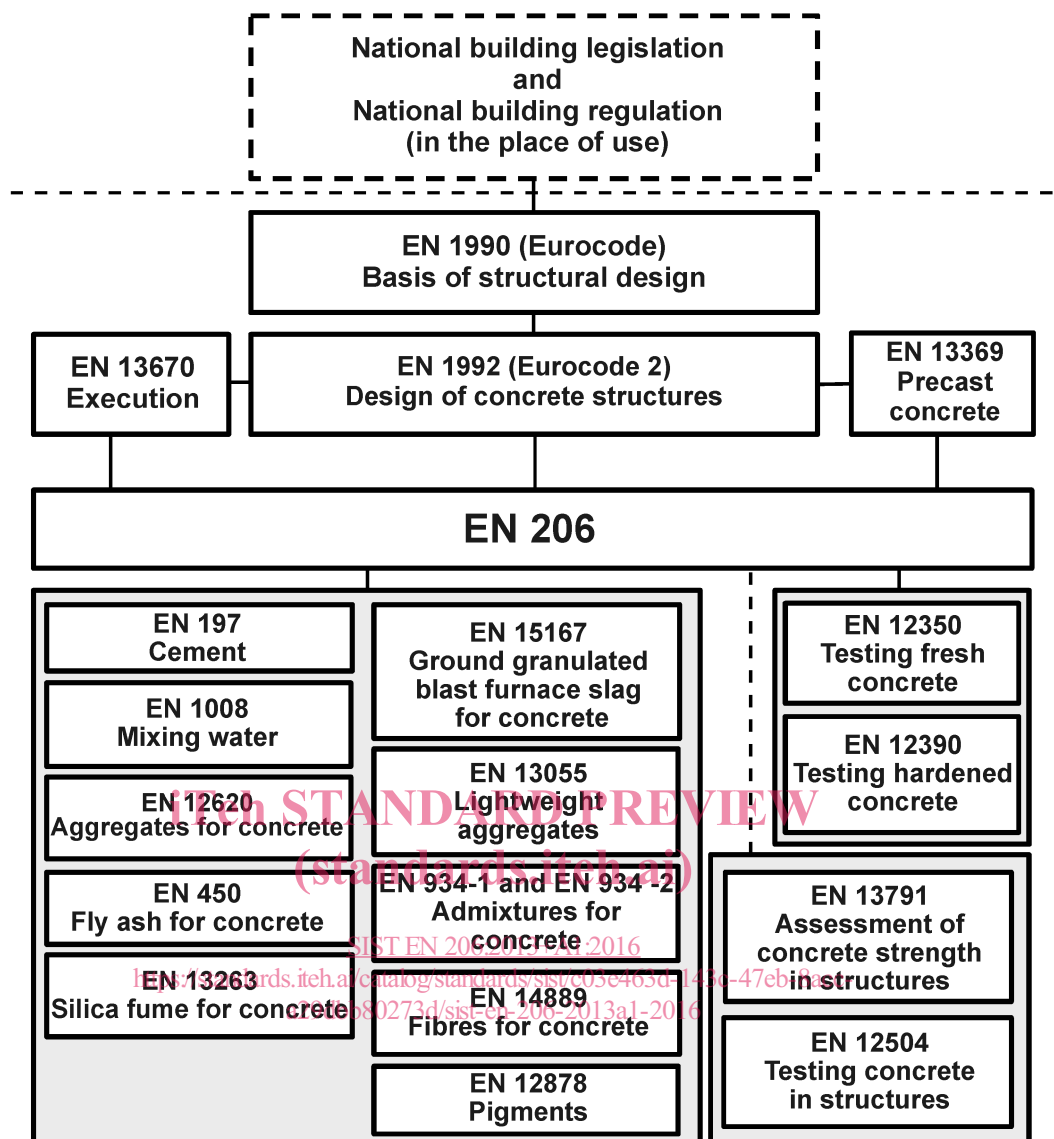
National building legislation
and
National building regulation
(in the place of use)

EN 1990 (Eurocode)
Basis of structural design

EN 13670
Execution

EN 1992 (Eurocode 2)
Design of concrete structures

EN 13369
Precast
concrete

EN 206

EN 197
Cement

EN 1008
Mixing water

EN 12620
Aggregates for concrete

EN 450
Fly ash for concrete

EN 13263
Silica fume for concrete

EN 15167
Ground granulated
blast furnace slag
for concrete

EN 13055
Lightweight
aggregates

EN 934-1 and EN 934 -2
Admixtures for
concrete

EN 14889
Fibres for concrete

EN 12878
Pigments

EN 12350
Testing fresh
concrete

EN 12390
Testing hardened
concrete

EN 13791
Assessment of
concrete strength
in structures

EN 12504
Testing concrete
in structures

iTeh STANDARD PREVIEW
(standards.iteh.ai)
SIST EN 206:2013+A1:2016
https://standards.iteh.ai/catalog/standards/sist/c03e463d-143c-47eb-8ae-
20f1b680273d/sist-en-206-2013a1-2016